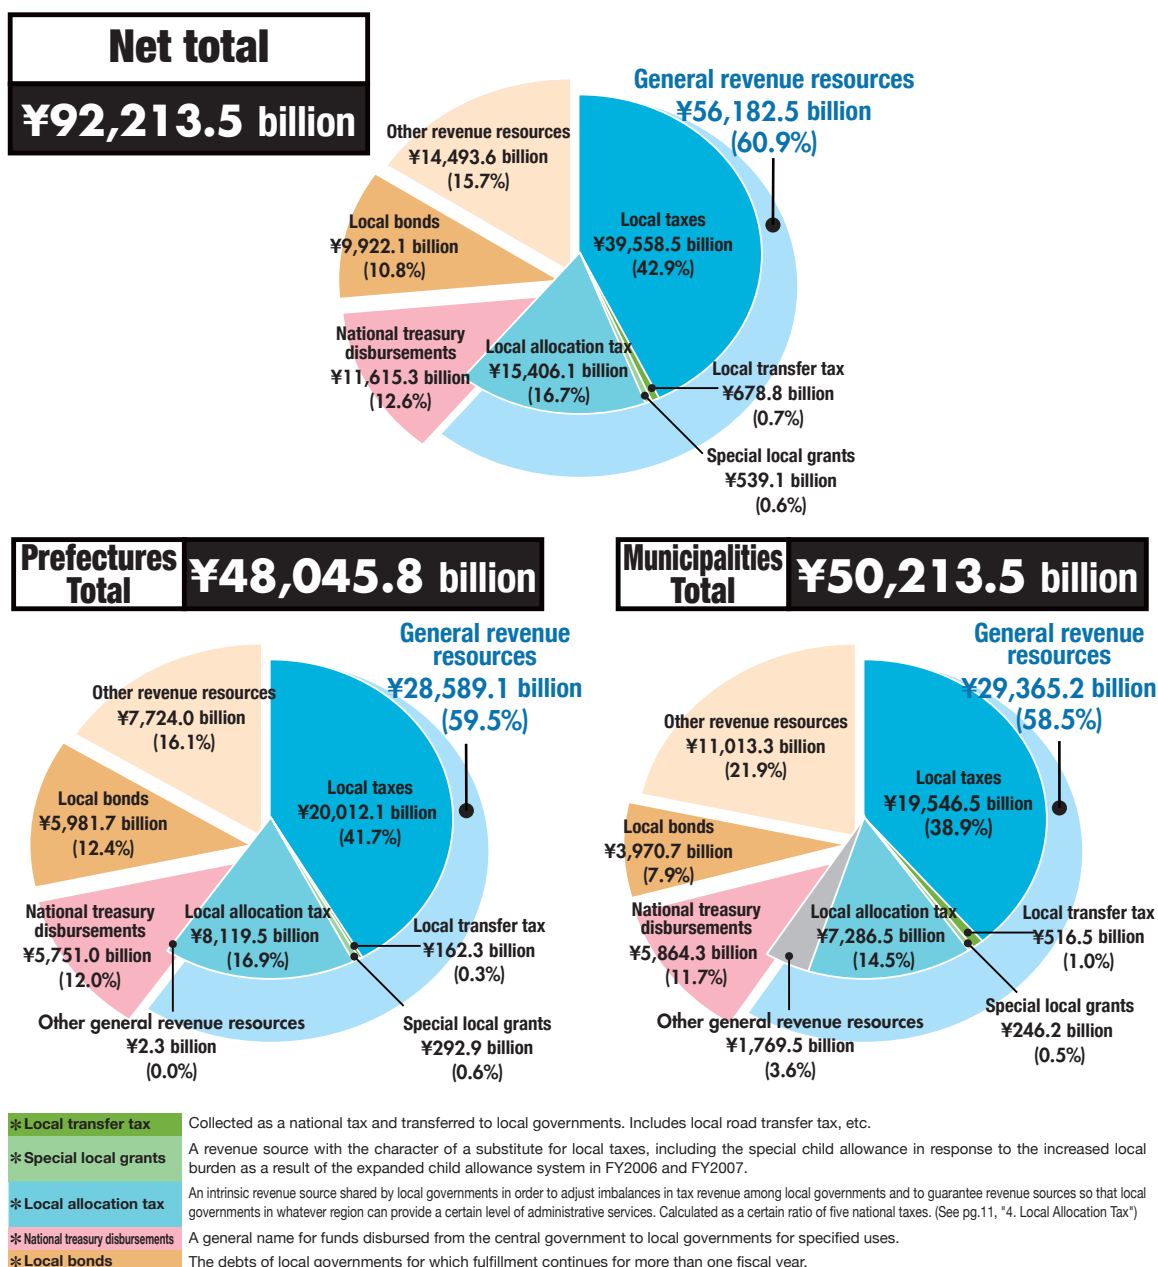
Net total
¥92,213.5 billion

General revenue resources
¥56,182.5 billion
(60.9%)

Other revenue resources
¥14,493.6 billion
(15.7%)

Local bonds
¥9,922.1 billion
(10.8%)

Local taxes
¥39,558.5 billion
(42.9%)

National treasury disbursements
¥11,615.3 billion
(12.6%)

Local allocation tax
¥15,406.1 billion
(16.7%)

Local transfer tax
¥678.8 billion
(0.7%)

Special local grants
¥539.1 billion
(0.6%)

Prefectures Total
¥48,045.8 billion

General revenue resources
¥28,589.1 billion
(59.5%)

Other revenue resources
¥7,724.0 billion
(16.1%)

Local bonds
¥5,981.7 billion
(12.4%)

Local taxes
¥20,012.1 billion
(41.7%)

National treasury disbursements
¥5,751.0 billion
(12.0%)

Local allocation tax
¥8,119.5 billion
(16.9%)

Local transfer tax
¥162.3 billion
(0.3%)

Other general revenue resources
¥2.3 billion
(0.0%)

Special local grants
¥292.9 billion
(0.6%)

Municipalities Total
¥50,213.5 billion

General revenue resources
¥29,365.2 billion
(58.5%)

Other revenue resources
¥11,013.3 billion
(21.9%)

Local taxes
¥19,546.5 billion
(38.9%)

Local bonds
¥3,970.7 billion
(7.9%)

National treasury disbursements
¥5,864.3 billion
(11.7%)

Local allocation tax
¥7,286.5 billion
(14.5%)

Local transfer tax
¥516.5 billion
(1.0%)

Other general revenue resources
¥1,769.5 billion
(3.6%)

Special local grants
¥246.2 billion
(0.5%)

| | |
|---|---|
| ＊Local transfer tax | Collected as a national tax and transferred to local governments. Includes local road transfer tax, etc. |
| ＊Special local grants | A revenue source with the character of a substitute for local taxes, including the special child allowance in response to the increased local burden as a result of the expanded child allowance system in FY2006 and FY2007. |
| ＊Local allocation tax | An intrinsic revenue source shared by local governments in order to adjust imbalances in tax revenue among local governments and to guarantee revenue sources so that local governments in whatever region can provide a certain level of administrative services. Calculated as a certain ratio of five national taxes. (See pg.11, "4. Local Allocation Tax") |
| ＊National treasury disbursements | A general name for funds disbursed from the central government to local governments for specified uses. |
| ＊Local bonds | The debts of local governments for which fulfillment continues for more than one fiscal year. |